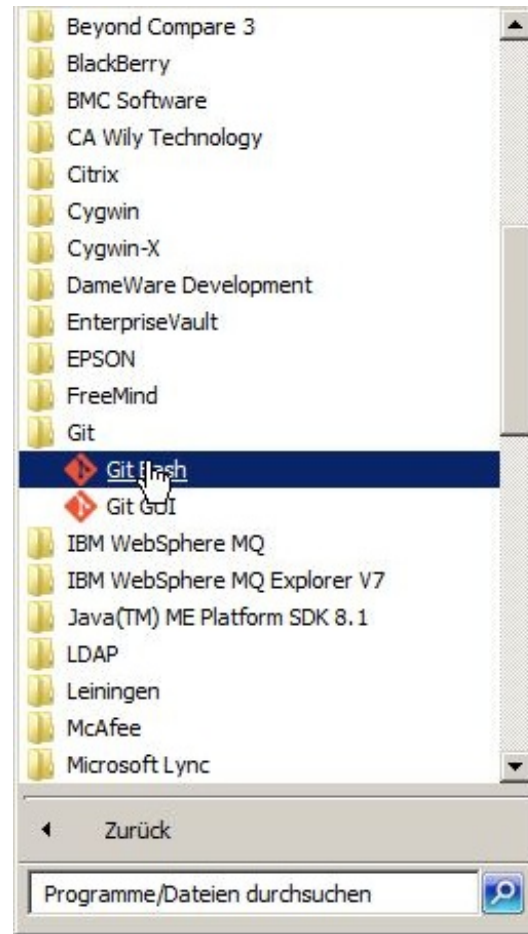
Beyond Compare 3
BlackBerry
BMC Software
CA Wily Technology
Citrix
Cygwin
Cygwin-X
DameWare Development
EnterpriseVault
EPSON
FreeMind
Git
Git Bash
Git GUI
IBM WebSphere MQ
IBM WebSphere MQ Explorer V7
Java(TM) ME Platform SDK 8.1
LDAP
Leiningen
McAfee
Microsoft Lync

Zurück

Programme/Dateien durchsuchen